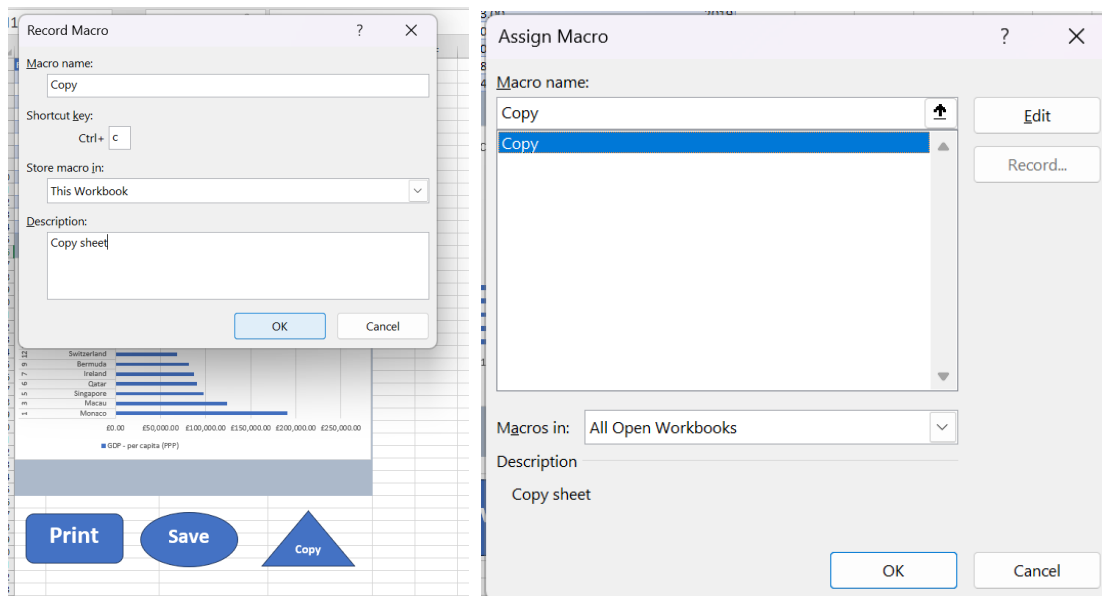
Record Macro ? ✕

Macro name:
Copy

Shortcut key:
Ctrl+ c

Store macro in:
This Workbook

Description:
Copy sheet

OK Cancel

Switzerland
Bermuda
Ireland
Qatar
Singapore
Macau
Monaco

£0.00 £50,000.00 £100,000.00 £150,000.00 £200,000.00 £250,000.00

GDP - per capita (PPP)

Print Save Copy

Assign Macro ? ✕

Macro name:
Copy
Copy

Edit
Record...

Macros in: All Open Workbooks

Description
Copy sheet

OK Cancel